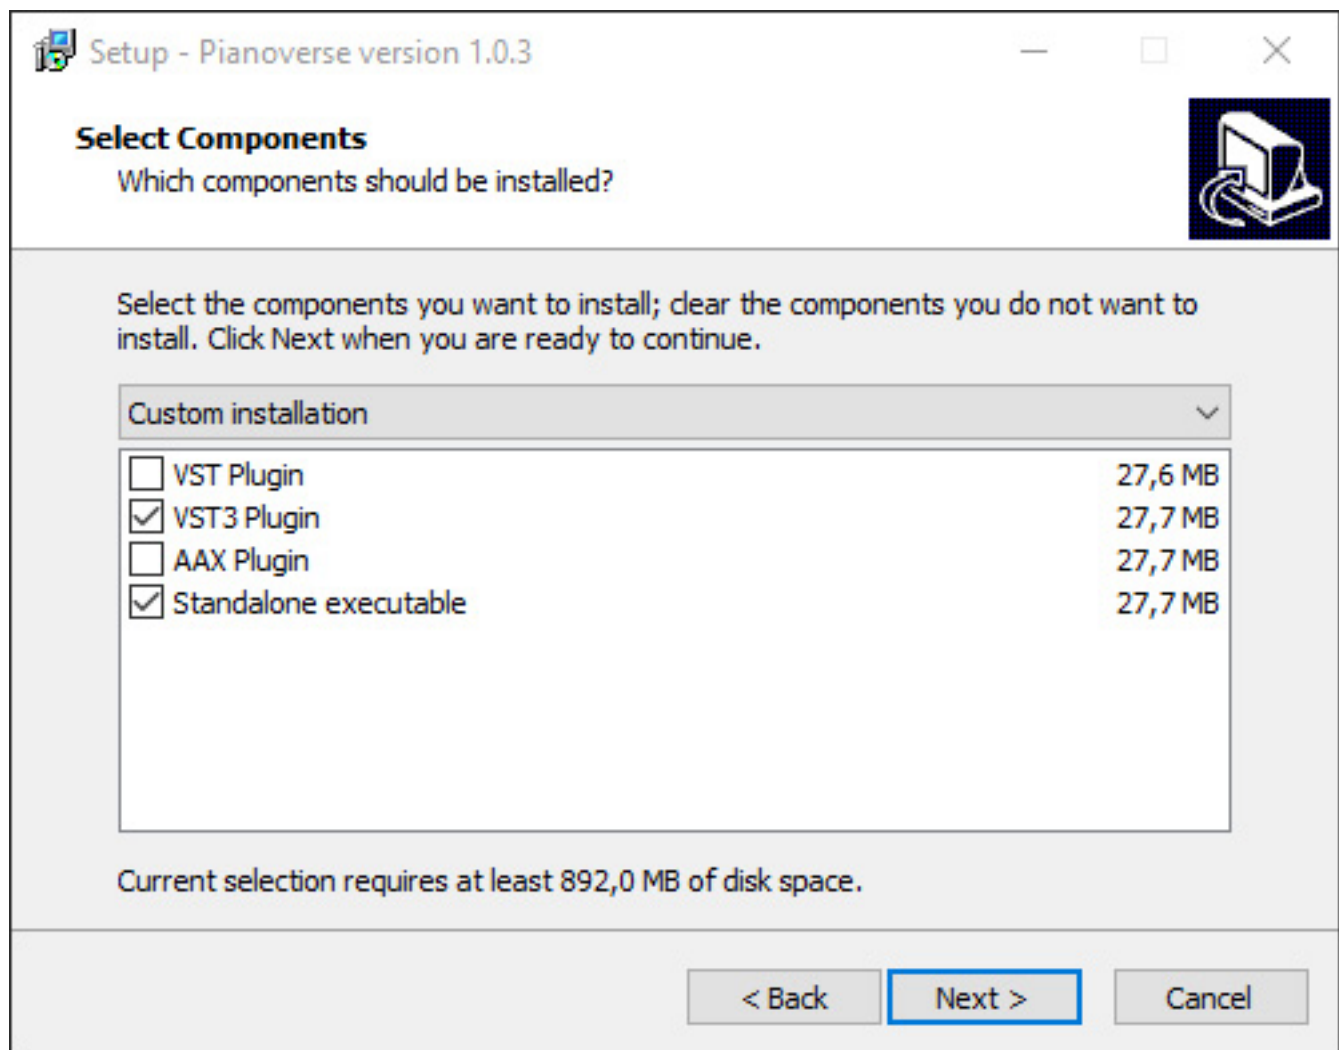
Setup - Pianoverse version 1.0.3

Select Components

Which components should be installed?

Select the components you want to install; clear the components you do not want to install. Click Next when you are ready to continue.

Custom installation

| | | |
|---|---|---|
| ☐ | VST Plugin | 27,6 MB |
| ☑ | VST3 Plugin | 27,7 MB |
| ☐ | AAX Plugin | 27,7 MB |
| ☑ | Standalone executable | 27,7 MB |

Current selection requires at least 892,0 MB of disk space.

< Back Next > Cancel